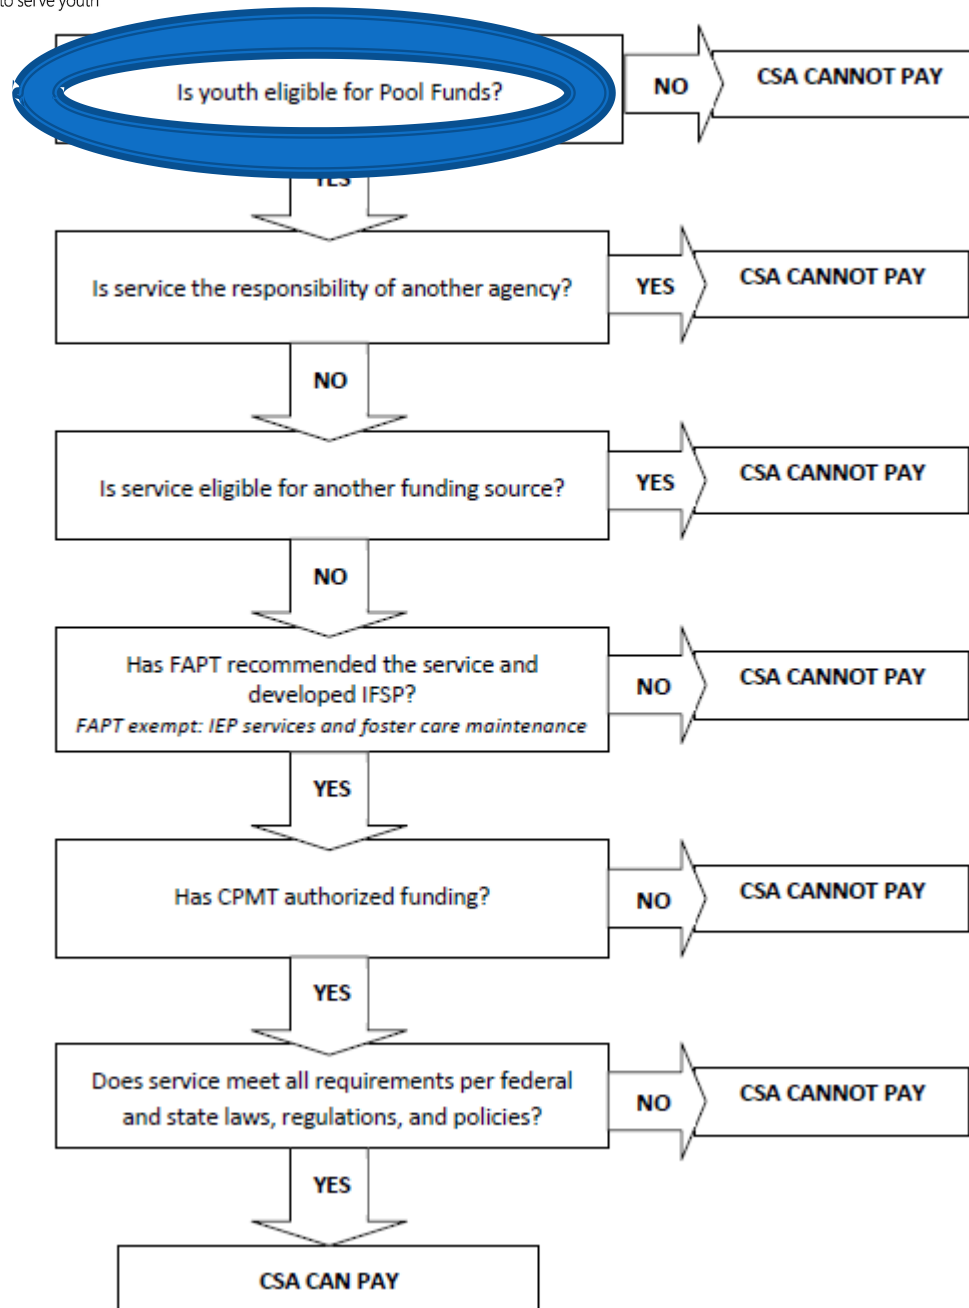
to serve youth

Is youth eligible for Pool Funds?

NO

CSA CANNOT PAY

YES

Is service the responsibility of another agency?

YES

CSA CANNOT PAY

NO

Is service eligible for another funding source?

YES

CSA CANNOT PAY

NO

Has FAPT recommended the service and developed IFSP?

*FAPT exempt: IEP services and foster care maintenance*

NO

CSA CANNOT PAY

YES

Has CPMT authorized funding?

NO

CSA CANNOT PAY

YES

Does service meet all requirements per federal and state laws, regulations, and policies?

NO

CSA CANNOT PAY

YES

CSA CAN PAY